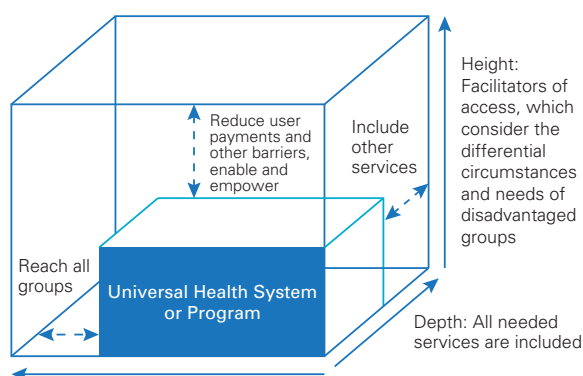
Reduce user payments and other barriers, enable and empower

Include other services

Height: Facilitators of access, which consider the differential circumstances and needs of disadvantaged groups

Reach all groups

Universal Health System or Program

Depth: All needed services are included